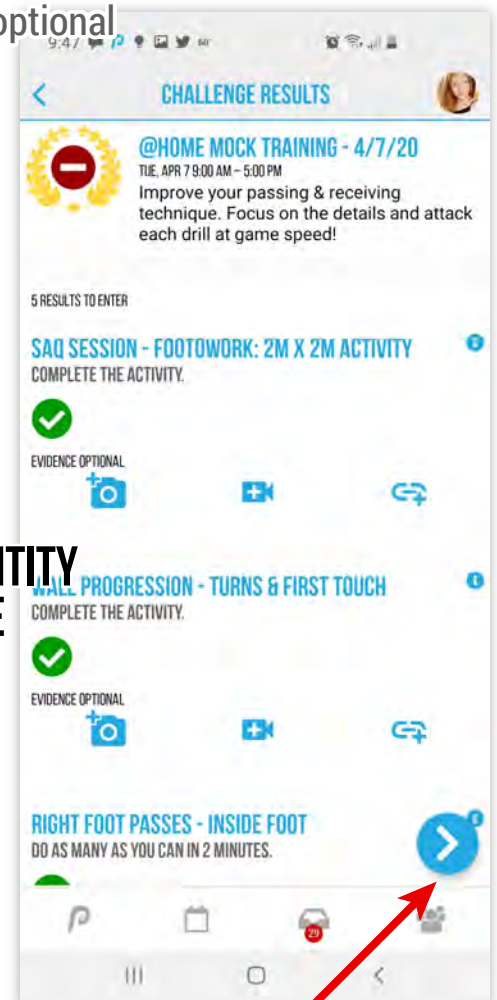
optional
9:47

CHALLENGE RESULTS

@HOME MOCK TRAINING - 4/7/20
TUE, APR 7 9:00 AM – 5:00 PM
Improve your passing & receiving technique. Focus on the details and attack each drill at game speed!

5 RESULTS TO ENTER

SAQ SESSION - FOOTWORK: 2M X 2M ACTIVITY
COMPLETE THE ACTIVITY.

EVIDENCE OPTIONAL

TITY
E

WALL PROGRESSION - TURNS & FIRST TOUCH
COMPLETE THE ACTIVITY.

EVIDENCE OPTIONAL

RIGHT FOOT PASSES - INSIDE FOOT
DO AS MANY AS YOU CAN IN 2 MINUTES.

29